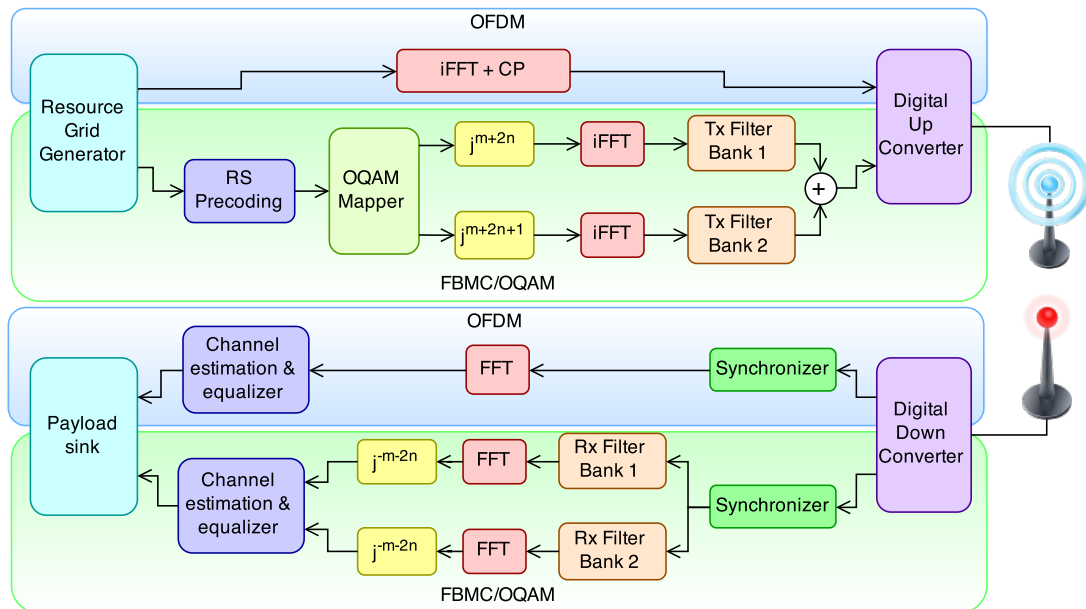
OFDM

Resource Grid Generator

iFFT + CP

Digital Up Converter

RS Precoding

OQAM Mapper

$j^{m+2n}$

iFFT

Tx Filter Bank 1

+

$j^{m+2n+1}$

iFFT

Tx Filter Bank 2

FBMC/OQAM

OFDM

Channel estimation & equalizer

FFT

Synchronizer

Payload sink

Digital Down Converter

$j^{-m-2n}$

FFT

Rx Filter Bank 1

Channel estimation & equalizer

Synchronizer

$j^{-m-2n}$

FFT

Rx Filter Bank 2

FBMC/OQAM